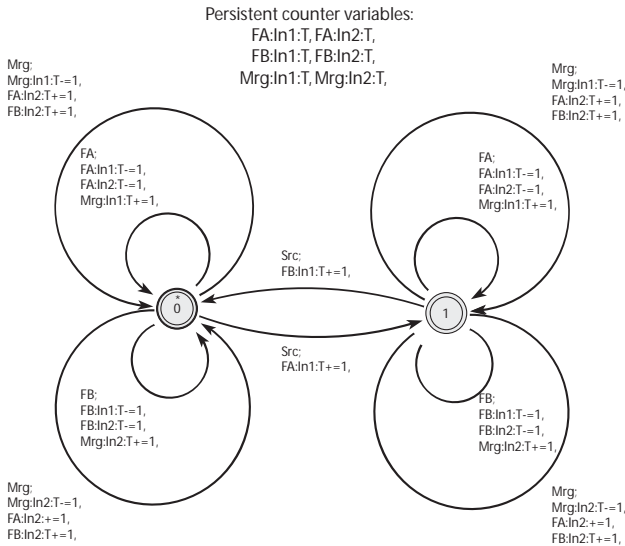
Persistent counter variables:
FA:In1:T, FA:In2:T,
FB:In1:T, FB:In2:T,
Mrg:In1:T, Mrg:In2:T,

Mrg;
Mrg:In1:T-=1,
FA:In2:T+=1,
FB:In2:T+=1,

FA;
FA:In1:T-=1,
FA:In2:T-=1,
Mrg:In1:T+=1,

Src;
FB:In1:T+=1,

*
0

1

Src;
FA:In1:T+=1,

FB;
FB:In1:T-=1,
FB:In2:T-=1,
Mrg:In2:T+=1,

Mrg;
Mrg:In2:T-=1,
FA:In2:+=1,
FB:In2:T+=1,

Mrg;
Mrg:In1:T-=1,
FA:In2:T+=1,
FB:In2:T+=1,

FA;
FA:In1:T-=1,
FA:In2:T-=1,
Mrg:In1:T+=1,

FB;
FB:In1:T-=1,
FB:In2:T-=1,
Mrg:In2:T+=1,

Mrg;
Mrg:In2:T-=1,
FA:In2:+=1,
FB:In2:T+=1,